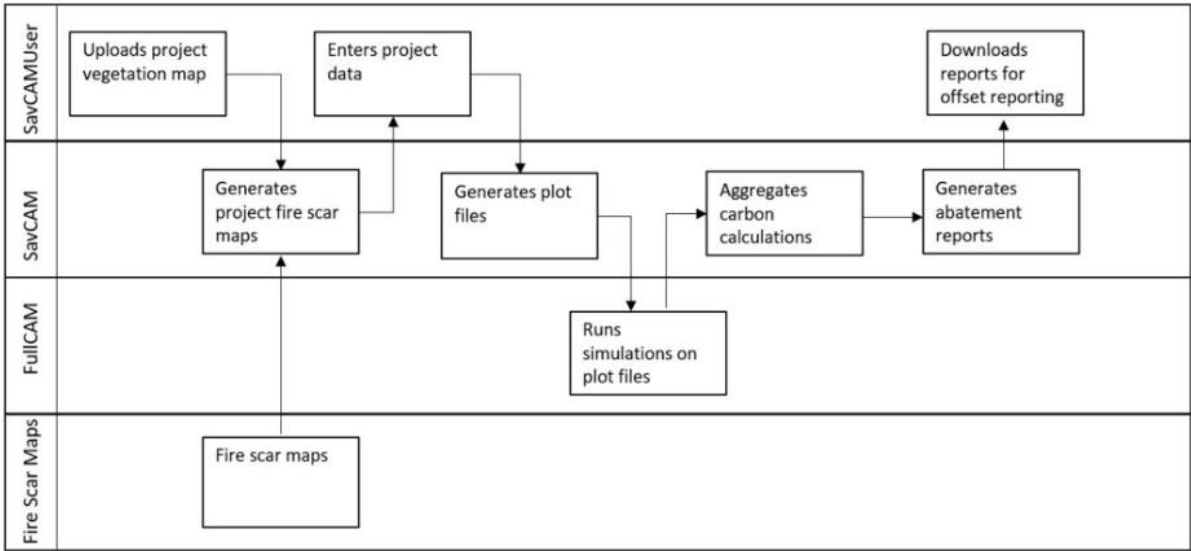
SavCAMUser

Uploads project vegetation map

Enters project data

Downloads reports for offset reporting

SavCAM

Generates project fire scar maps

Generates plot files

Aggregates carbon calculations

Generates abatement reports

FullCAM

Runs simulations on plot files

Fire Scar Maps

Fire scar maps